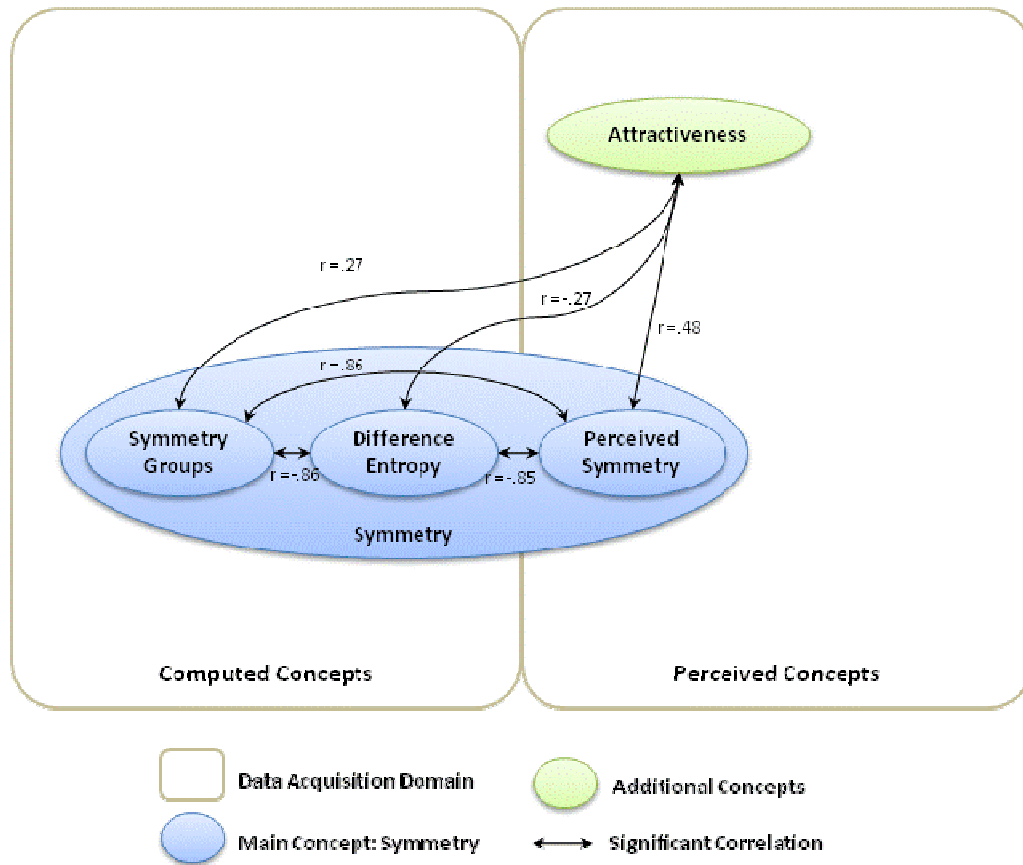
Attractiveness

r = .27

r = -.27

r = .48

r = .86

Symmetry Groups

r = -.86

Difference Entropy

r = -.85

Perceived Symmetry

Symmetry

Computed Concepts

Perceived Concepts

Data Acquisition Domain

Additional Concepts

Main Concept: Symmetry

Significant Correlation